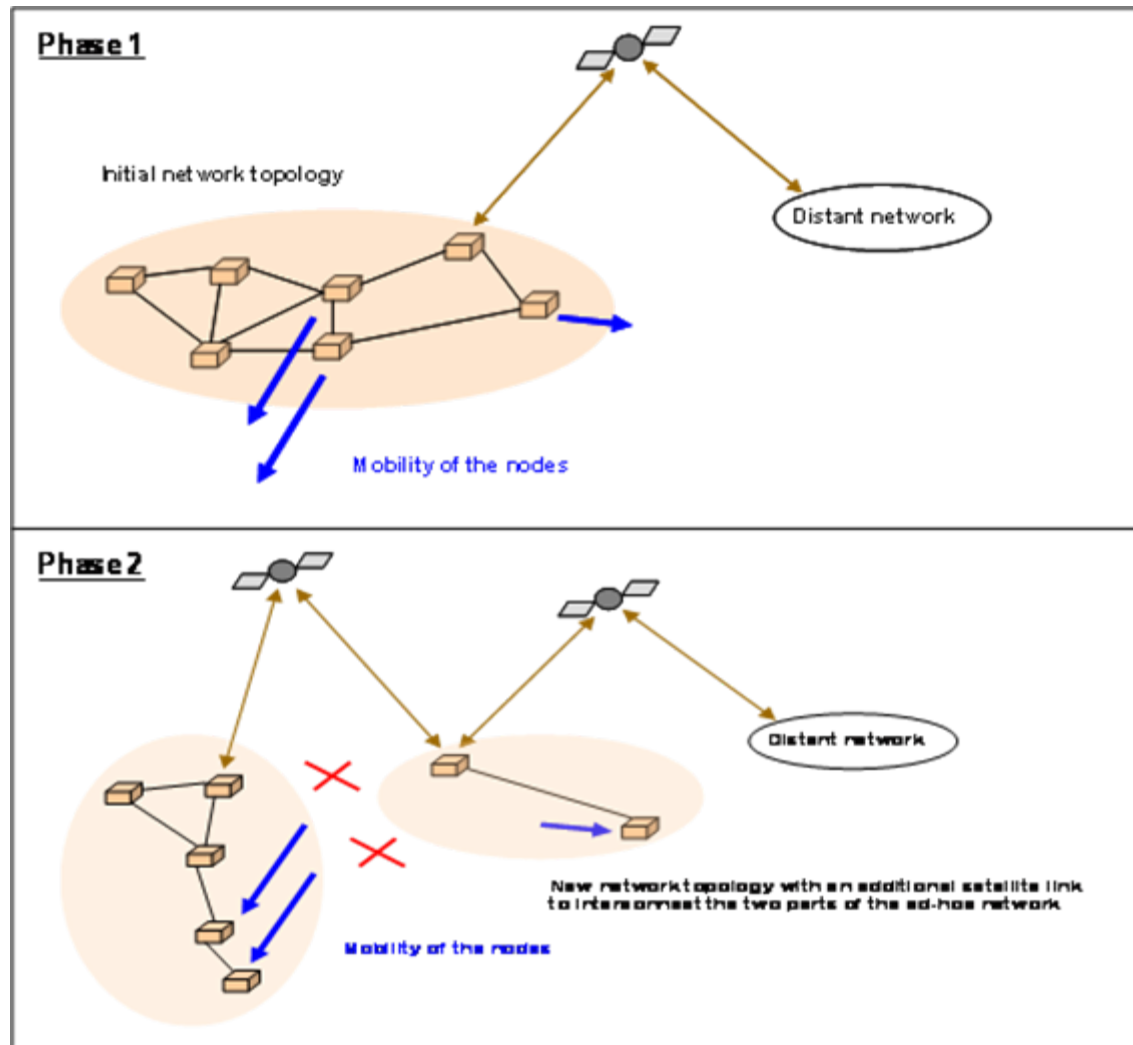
Phase 1

Initial network topology

Distant network

Mobility of the nodes

Phase 2

Distant network

New network topology with an additional satellite link to interconnect the two parts of the ad-hoc network

Mobility of the nodes